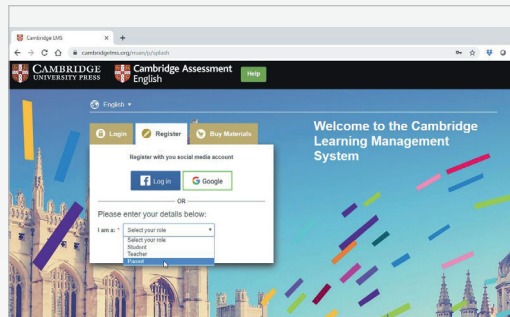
Cambridge LMS
+
cambridgelms.org/main/p/splash

CAMBRIDGE UNIVERSITY PRESS
Cambridge Assessment English
Help

English ▾

Login
Register
Buy Materials

Welcome to the Cambridge Learning Management System

Register with you social media account

Log in
Google

OR

Please enter your details below:

I am a: * Select your role
Select your role
Student
Teacher
Parent